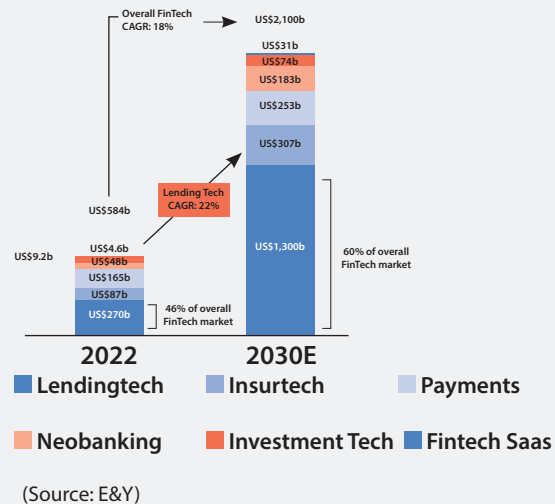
Overall FinTech CAGR: 18%

US$2,100b

US$31b
US$74b
US$183b
US$253b
US$307b
US$1,300b

60% of overall FinTech market

Lending Tech CAGR: 22%

US$584b

US$9.2b

US$4.6b
US$48b
US$165b
US$87b
US$270b

46% of overall FinTech market

2022

2030E

Lendingtech
Insurtech
Payments
Neobanking
Investment Tech
Fintech Saas

(Source: E&Y)